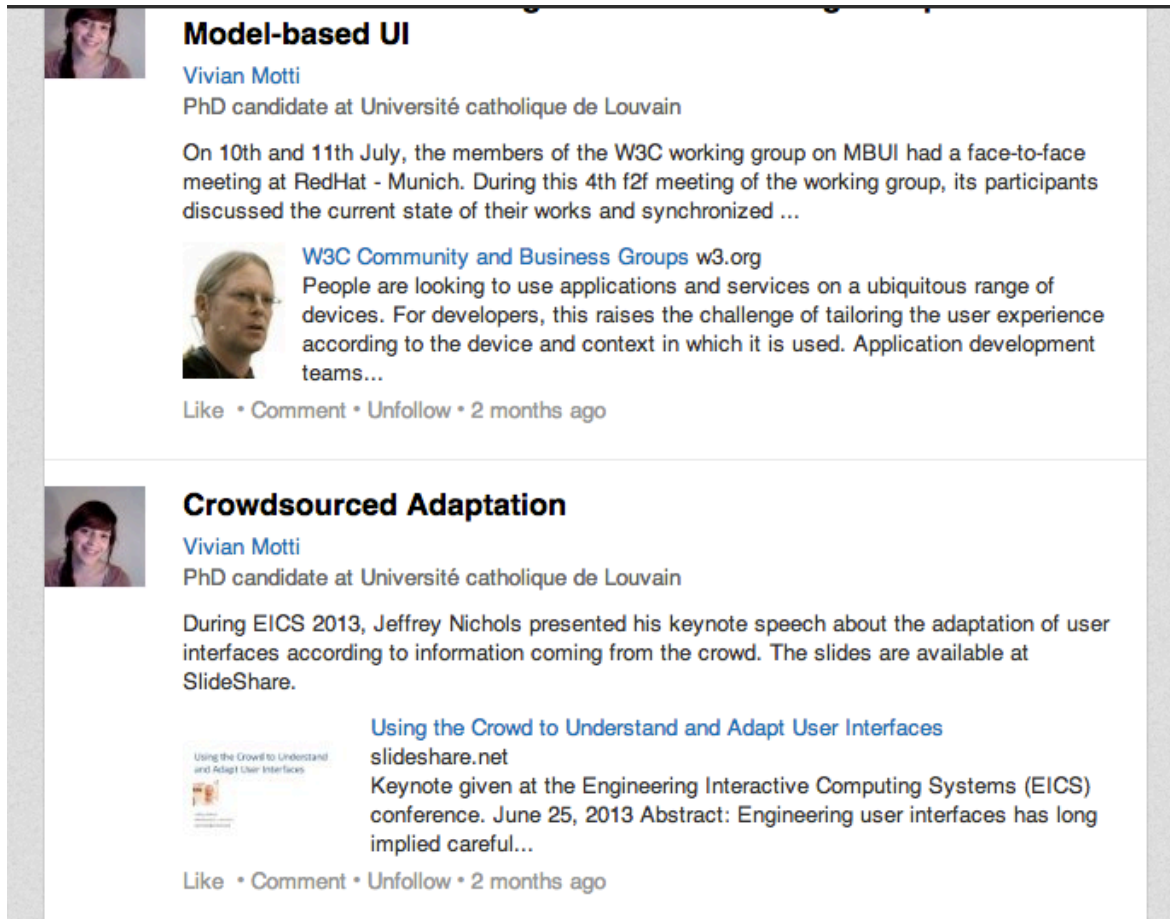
Model-based UI

Vivian Motti
PhD candidate at Université catholique de Louvain

On 10th and 11th July, the members of the W3C working group on MBUI had a face-to-face meeting at RedHat - Munich. During this 4th f2f meeting of the working group, its participants discussed the current state of their works and synchronized ...

W3C Community and Business Groups w3.org
People are looking to use applications and services on a ubiquitous range of devices. For developers, this raises the challenge of tailoring the user experience according to the device and context in which it is used. Application development teams...

Like • Comment • Unfollow • 2 months ago

Crowdsourced Adaptation

Vivian Motti
PhD candidate at Université catholique de Louvain

During EICS 2013, Jeffrey Nichols presented his keynote speech about the adaptation of user interfaces according to information coming from the crowd. The slides are available at SlideShare.

Using the Crowd to Understand and Adapt User Interfaces

Using the Crowd to Understand and Adapt User Interfaces
slideshare.net
Keynote given at the Engineering Interactive Computing Systems (EICS) conference. June 25, 2013 Abstract: Engineering user interfaces has long implied careful...

Like • Comment • Unfollow • 2 months ago